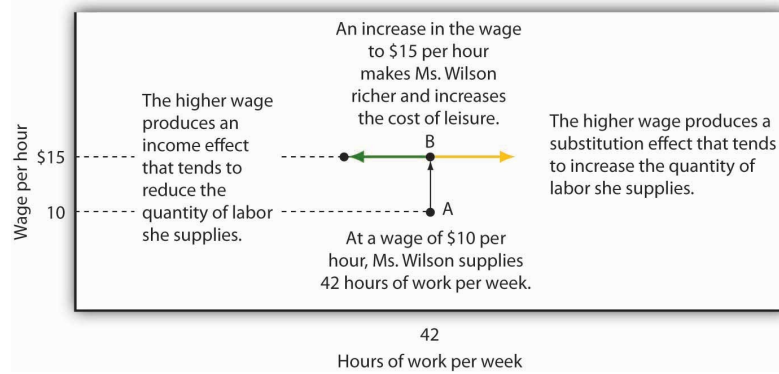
An increase in the wage to $15 per hour makes Ms. Wilson richer and increases the cost of leisure.

The higher wage produces an income effect that tends to reduce the quantity of labor she supplies.

The higher wage produces a substitution effect that tends to increase the quantity of labor she supplies.

Wage per hour

$15

10

B

A

At a wage of $10 per hour, Ms. Wilson supplies 42 hours of work per week.

42

Hours of work per week